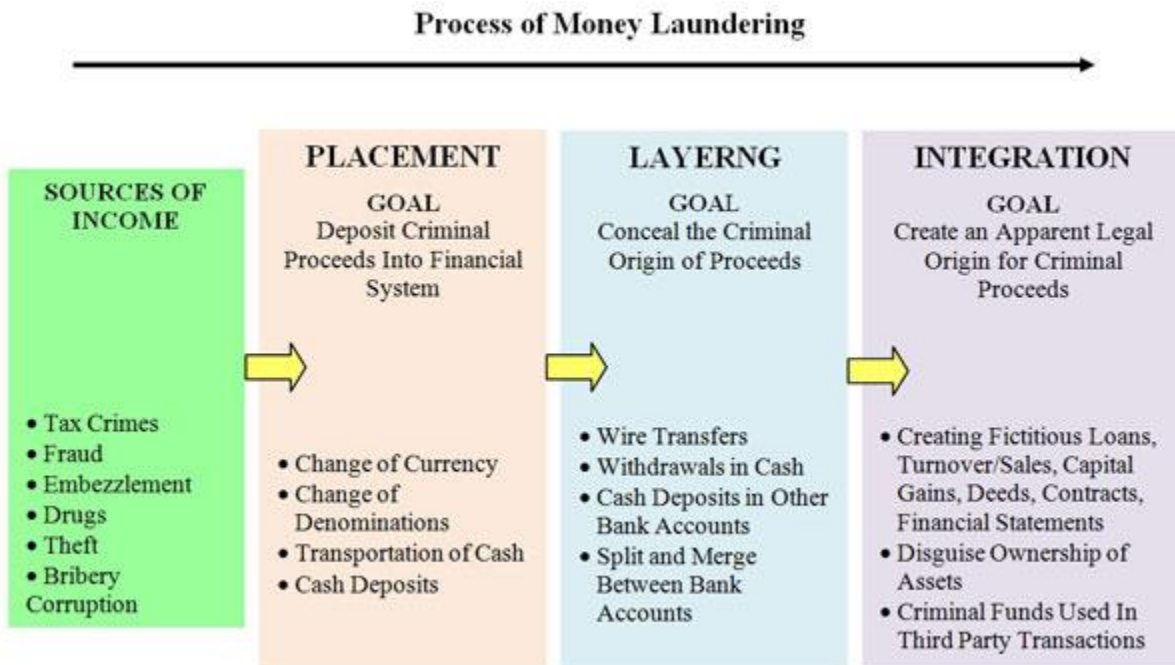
Process of Money Laundering

SOURCES OF INCOME

- Tax Crimes
- Fraud
- Embezzlement
- Drugs
- Theft
- Bribery Corruption

PLACEMENT

GOAL
Deposit Criminal Proceeds Into Financial System

- Change of Currency
- Change of Denominations
- Transportation of Cash
- Cash Deposits

LAYERNG

GOAL
Conceal the Criminal Origin of Proceeds

- Wire Transfers
- Withdrawals in Cash
- Cash Deposits in Other Bank Accounts
- Split and Merge Between Bank Accounts

INTEGRATION

GOAL
Create an Apparent Legal Origin for Criminal Proceeds

- Creating Fictitious Loans, Turnover/Sales, Capital Gains, Deeds, Contracts, Financial Statements
- Disguise Ownership of Assets
- Criminal Funds Used In Third Party Transactions